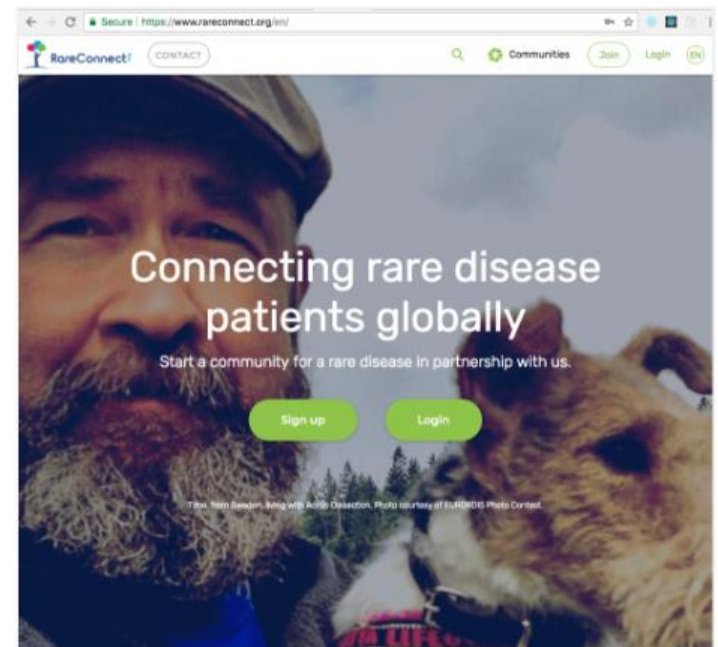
Secure | https://www.rareconnect.org/en/

RareConnect CONTACT Communities Join Login EN

Connecting rare disease patients globally

Start a community for a rare disease in partnership with us.

Sign up Login

Tino, from Sweden, living with Aortic Dissection. Photo courtesy of EURORDIS Photo Contest.